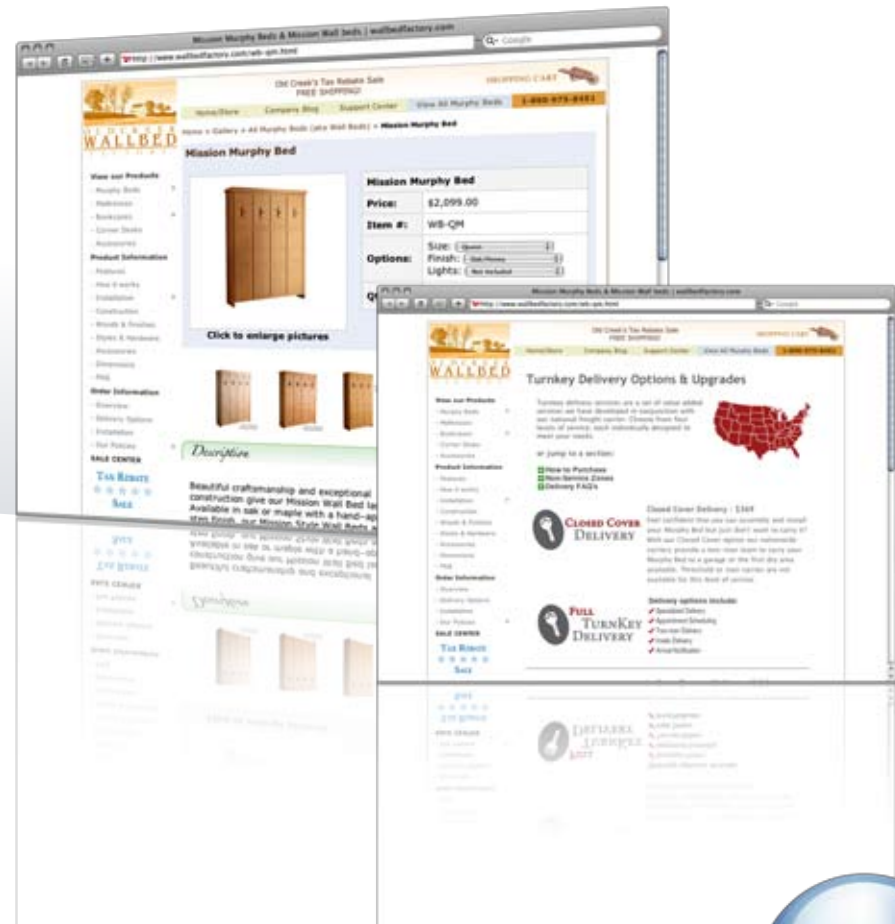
Mission Murphy Beds & Mission Wall beds | wallbedfactory.com

http://www.wallbedfactory.com/wb-qm.html

Google

Old Creek's Tax Rebate Sale
FREE SHIPPING!

SHOPPING CART

Home/Store | Company Blog | Support Center | View All Murphy Beds | 1-800-975-8451

WALLBED

Home > Gallery > All Murphy Beds (aka Wall Beds) > Mission Murphy Bed

Mission Murphy Bed

View our Products
- Murphy Beds
- Mattresses
- Bookcases
- Corner Desks
- Accessories
Product Information
- Features
- How it works
- Installation
- Construction
- Woods & Finishes
- Styles & Hardware
- Accessories
- Dimensions
- FAQ
Order Information
- Overview
- Delivery Options
- Installation
- Our Policies
SALE CENTER

TAX REBATE
SALE

Click to enlarge pictures

| Mission Murphy Bed | |
|---|---|
| Price: | $2,099.00 |
| Item #: | WB-QM |
| Options: | Size: Queen<br>Finish: Oak/Honey<br>Lights: Not Included |

Description

Beautiful craftsmanship and exceptional construction give our Mission Wall Bed la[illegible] Available in oak or maple with a hand-ap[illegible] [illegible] finish, our Mission Style Wall Beds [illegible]

Mission Murphy Beds & Mission Wall beds | wallbedfactory.com

http://www.wallbedfactory.com/wb-qm.html

Old Creek's Tax Rebate Sale
FREE SHIPPING!

SHOPPING CART

Home/Store | Company Blog | Support Center | View All Murphy Beds | 1-800-975-8451

Turnkey Delivery Options & Upgrades

Turnkey delivery services are a set of value added services we have developed in conjunction with our national freight carrier. Choose from four levels of service, each individually designed to meet your needs.

or jump to a section:
How to Purchase
Non-Service Zones
Delivery FAQ's

CLOSED COVER DELIVERY

Closed Cover Delivery : $169
Feel confident that you can assemble and install your Murphy Bed but just don't want to carry it? With our Closed Cover option our nationwide carriers provide a two man team to carry your Murphy Bed to a garage or the first dry area available. Personal or van carrier are not available for this level of service.

FULL TURNKEY DELIVERY

Delivery options include:
Specialized Delivery
Appointment Scheduling
Two-man Delivery
Inside Delivery
Arrival Notification

TAX REBATE
SALE